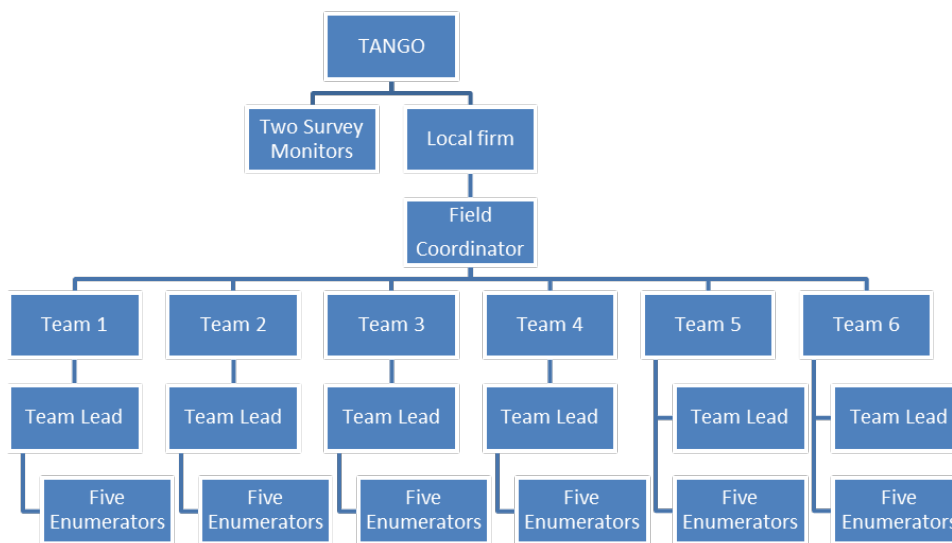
TANGO

Two Survey Monitors

Local firm

Field Coordinator

Team 1

Team Lead

Five Enumerators

Team 2

Team Lead

Five Enumerators

Team 3

Team Lead

Five Enumerators

Team 4

Team Lead

Five Enumerators

Team 5

Team Lead

Five Enumerators

Team 6

Team Lead

Five Enumerators